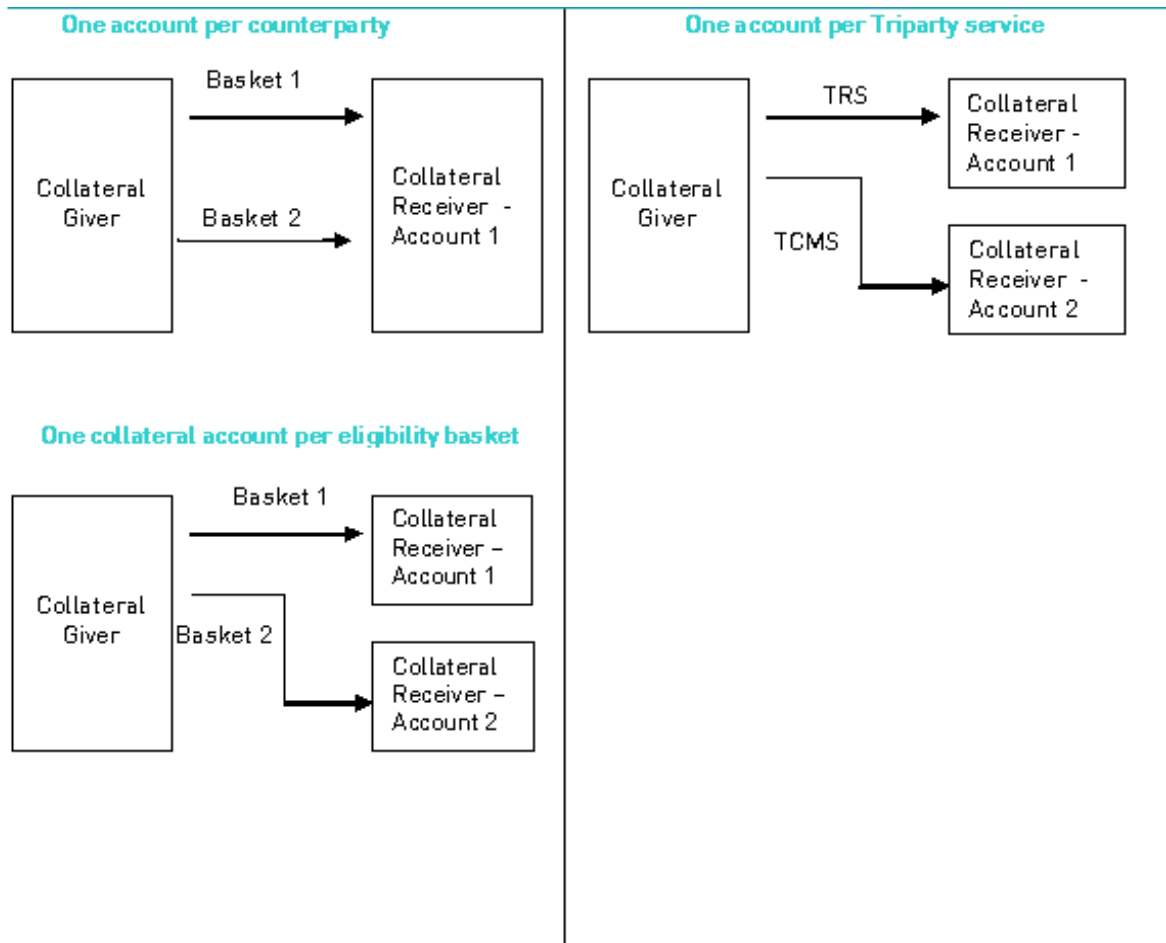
One account per counterparty

Basket 1

Collateral Giver

Basket 2

Collateral Receiver - Account 1

One account per Triparty service

TRS

Collateral Receiver - Account 1

Collateral Giver

TCMS

Collateral Receiver - Account 2

One collateral account per eligibility basket

Basket 1

Collateral Receiver – Account 1

Collateral Giver

Basket 2

Collateral Receiver – Account 2